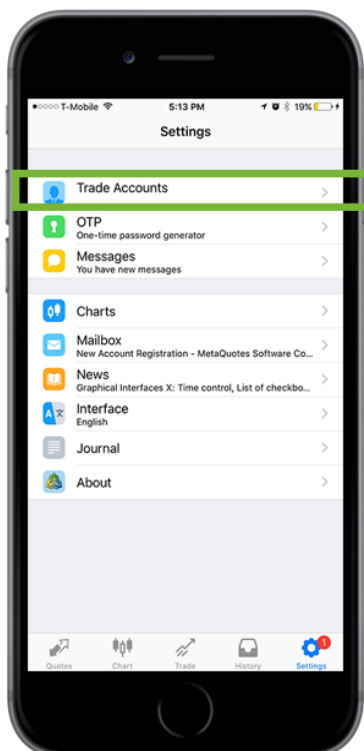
●●○○○ T-Mobile 5:13 PM 19%

Settings

Trade Accounts

OTP
One-time password generator

Messages
You have new messages

Charts

Mailbox
New Account Registration - MetaQuotes Software Co...

News
Graphical Interfaces X: Time control, List of checkbo...

Interface
English

Journal

About

Quotes Chart Trade History 1 Settings